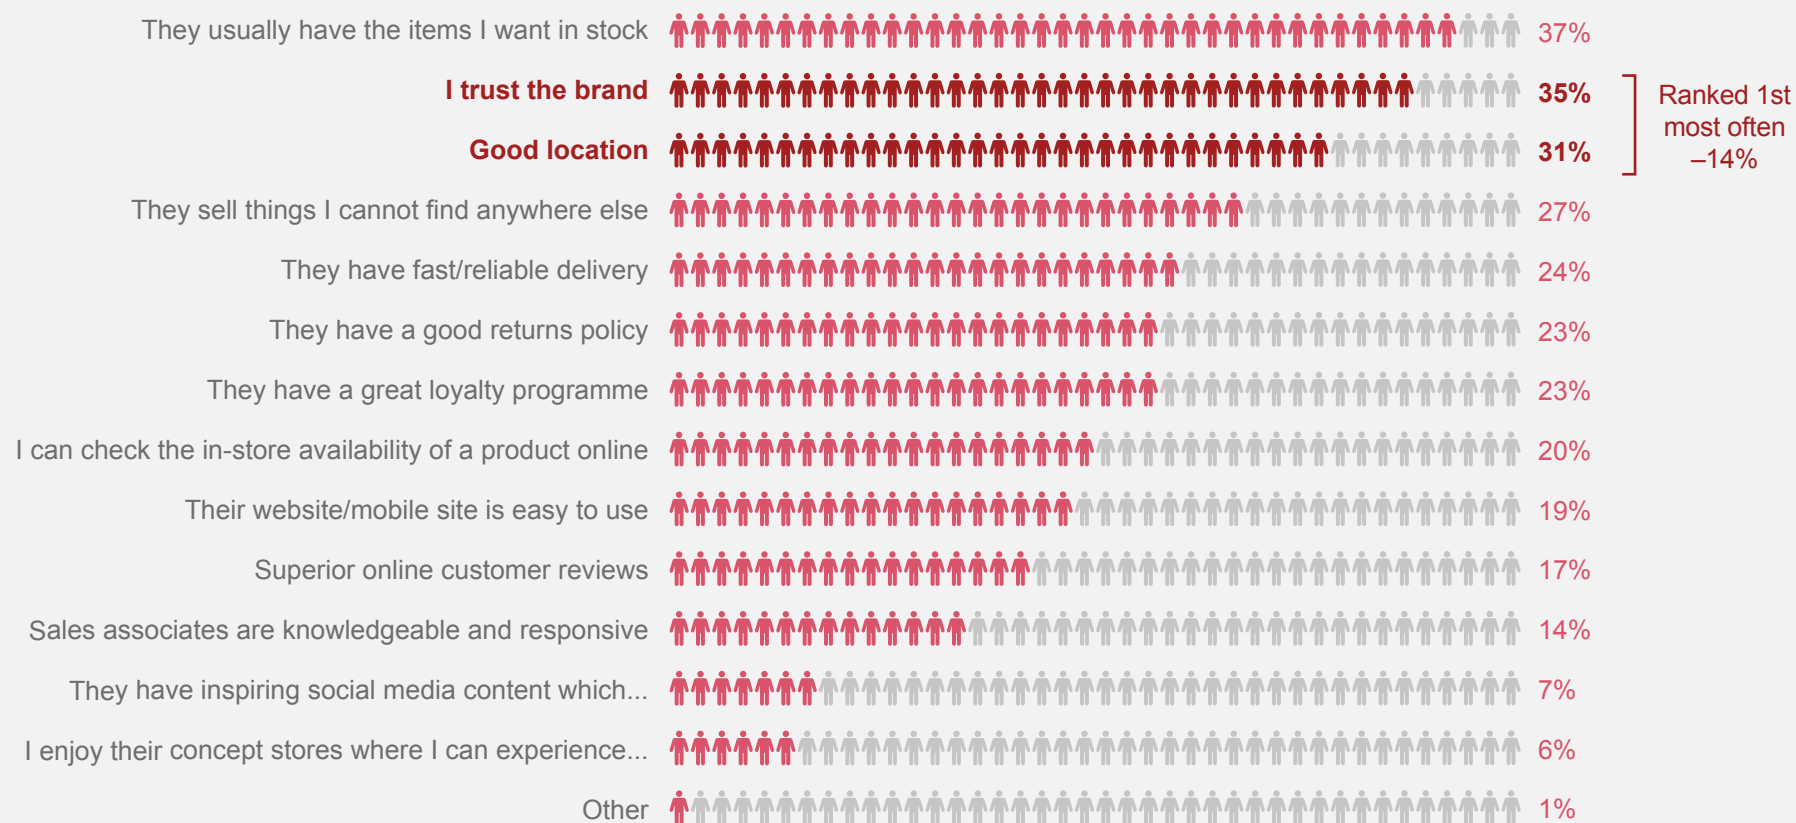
They usually have the items I want in stock 37%

I trust the brand 35%

Good location 31%

Ranked 1st most often –14%

They sell things I cannot find anywhere else 27%

They have fast/reliable delivery 24%

They have a good returns policy 23%

They have a great loyalty programme 23%

I can check the in-store availability of a product online 20%

Their website/mobile site is easy to use 19%

Superior online customer reviews 17%

Sales associates are knowledgeable and responsive 14%

They have inspiring social media content which... 7%

I enjoy their concept stores where I can experience... 6%

Other 1%